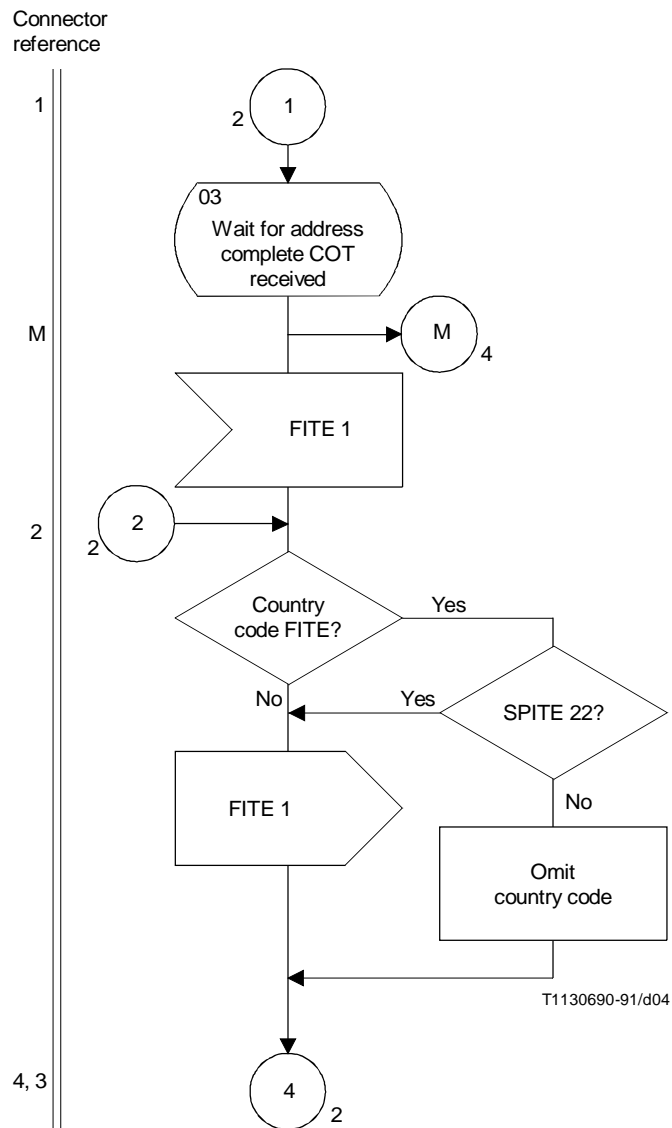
Connector reference

1

2

1

03
Wait for address complete COT received

M

M

4

FITE 1

2

2

2

Country code FITE?

Yes

No

Yes

SPITE 22?

FITE 1

No

Omit country code

T1130690-91/d04

4, 3

4

2